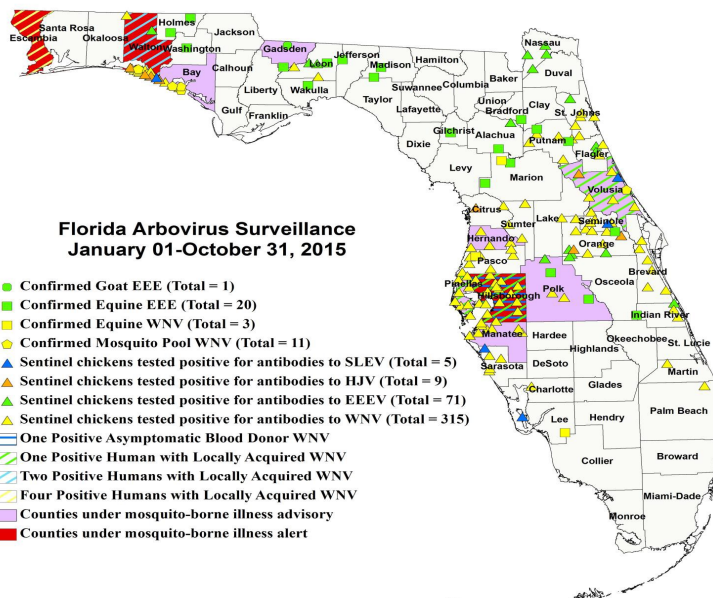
Florida Arbovirus Surveillance
January 01-October 31, 2015

Confirmed Goat EEE (Total = 1)
Confirmed Equine EEE (Total = 20)
Confirmed Equine WNV (Total = 3)
Confirmed Mosquito Pool WNV (Total = 11)
Sentinel chickens tested positive for antibodies to SLEV (Total = 5)
Sentinel chickens tested positive for antibodies to HJV (Total = 9)
Sentinel chickens tested positive for antibodies to EEEV (Total = 71)
Sentinel chickens tested positive for antibodies to WNV (Total = 315)
One Positive Asymptomatic Blood Donor WNV
One Positive Human with Locally Acquired WNV
Two Positive Humans with Locally Acquired WNV
Four Positive Humans with Locally Acquired WNV
Counties under mosquito-borne illness advisory
Counties under mosquito-borne illness alert

Escambia
Santa Rosa
Okaloosa
Walton
Holmes
Washington
Jackson
Bay
Calhoun
Gadsden
Leon
Jefferson
Madison
Hamilton
Wakulla
Liberty
Gulf
Franklin
Taylor
Suwannee
Lafayette
Columbia
Baker
Nassau
Duval
Union
Bradford
Clay
St. Johns
Gilchrist
Alachua
Putnam
Flagler
Dixie
Levy
Marion
Volusia
Citrus
Sumter
Lake
Seminole
Hernando
Orange
Pasco
Brevard
Osceola
Pinellas
Hillsborough
Polk
Indian River
Manatee
Hardee
Okeechobee
St. Lucie
Highlands
DeSoto
Sarasota
Martin
Charlotte
Glades
Palm Beach
Lee
Hendry
Broward
Collier
Miami-Dade
Monroe